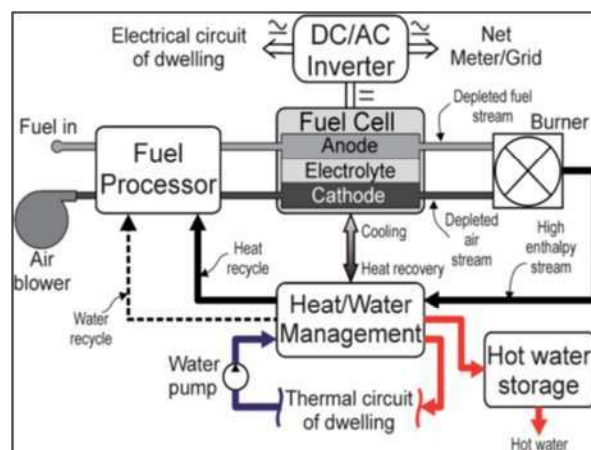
Electrical circuit of dwelling

~
DC/AC Inverter
~
=

Net Meter/Grid

Fuel in

Fuel Processor

Fuel Cell
Anode
Electrolyte
Cathode

Depleted fuel stream

Burner

Air blower

Heat recycle

Cooling

Heat recovery

Depleted air stream

High enthalpy stream

Water recycle

Heat/Water Management

Water pump

Thermal circuit of dwelling

Hot water storage

Hot water